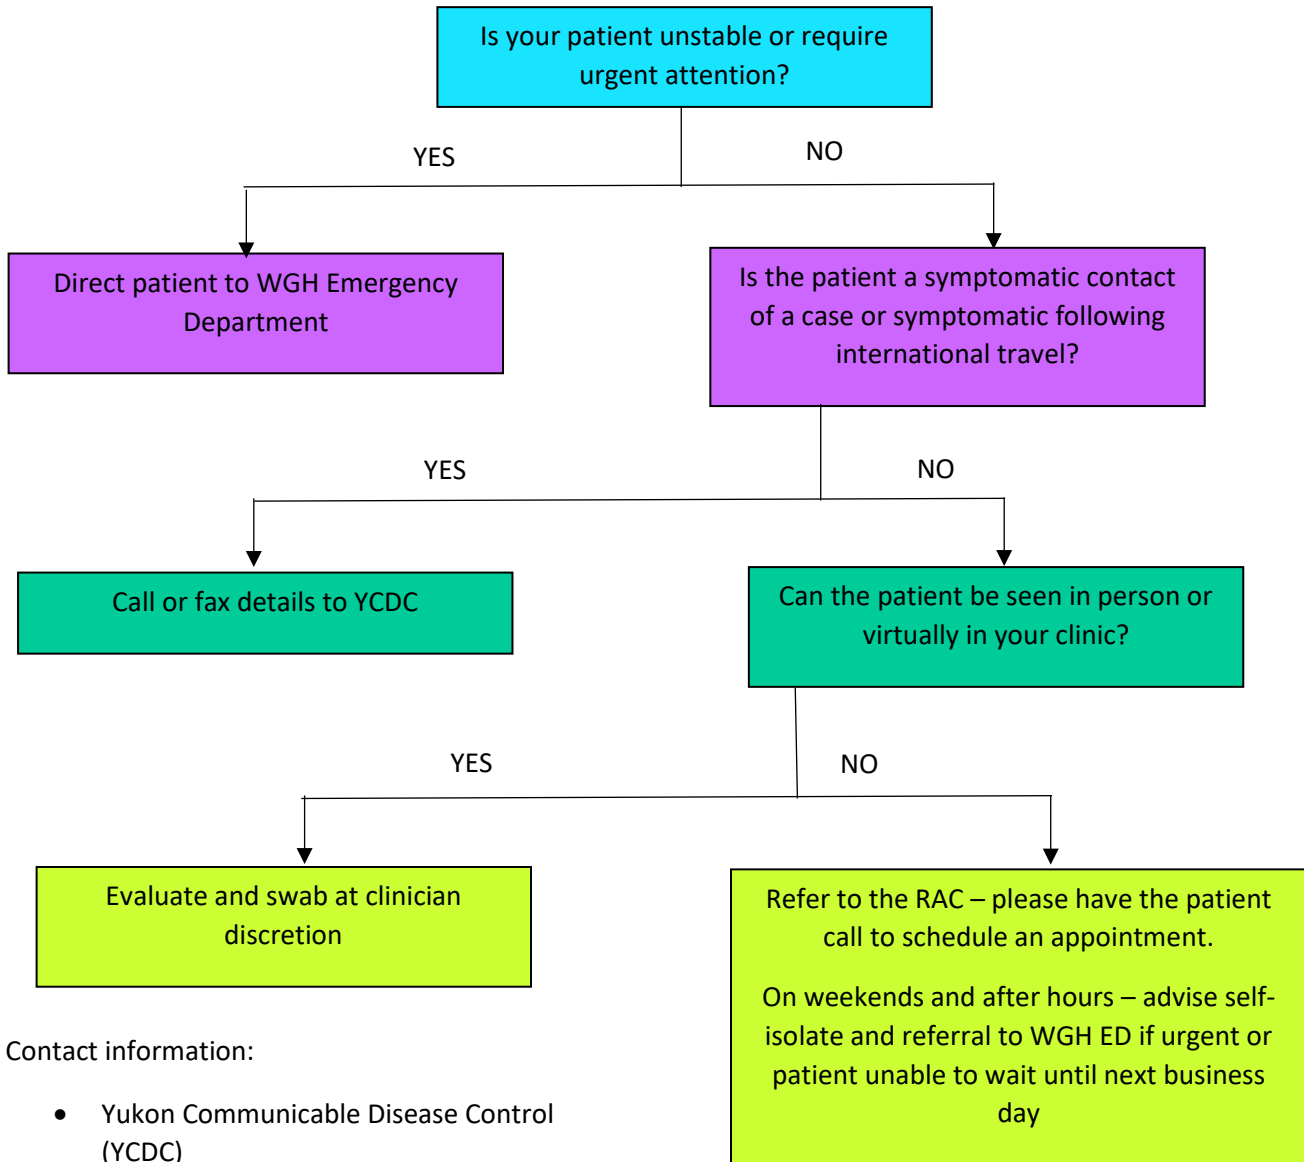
Is your patient unstable or require urgent attention?

YES

NO

Direct patient to WGH Emergency Department

Is the patient a symptomatic contact of a case or symptomatic following international travel?

YES

NO

Call or fax details to YCDC

Can the patient be seen in person or virtually in your clinic?

YES

NO

Evaluate and swab at clinician discretion

Refer to the RAC – please have the patient call to schedule an appointment.

On weekends and after hours – advise self-isolate and referral to WGH ED if urgent or patient unable to wait until next business day

Contact information:

- Yukon Communicable Disease Control (YCDC)